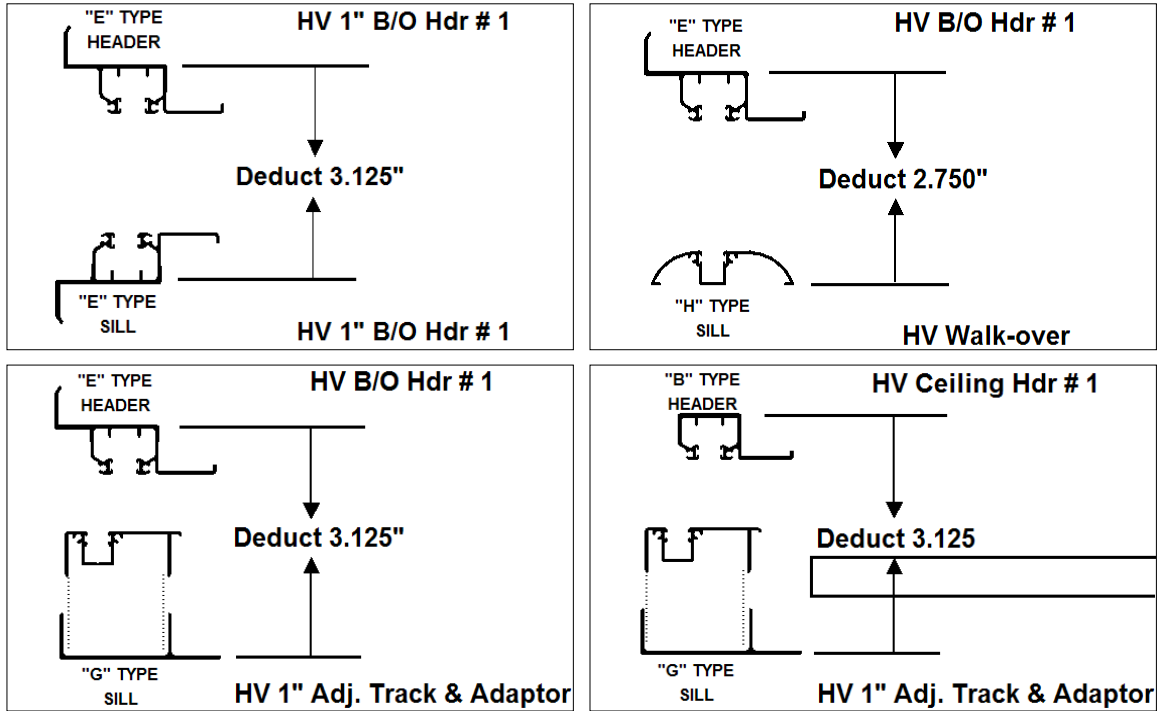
"E" TYPE HEADER

HV 1" B/O Hdr # 1

Deduct 3.125"

"E" TYPE SILL

HV 1" B/O Hdr # 1

"E" TYPE HEADER

HV B/O Hdr # 1

Deduct 2.750"

"H" TYPE SILL

HV Walk-over

"E" TYPE HEADER

HV B/O Hdr # 1

Deduct 3.125"

"G" TYPE SILL

HV 1" Adj. Track & Adaptor

"B" TYPE HEADER

HV Ceiling Hdr # 1

Deduct 3.125

"G" TYPE SILL

HV 1" Adj. Track & Adaptor